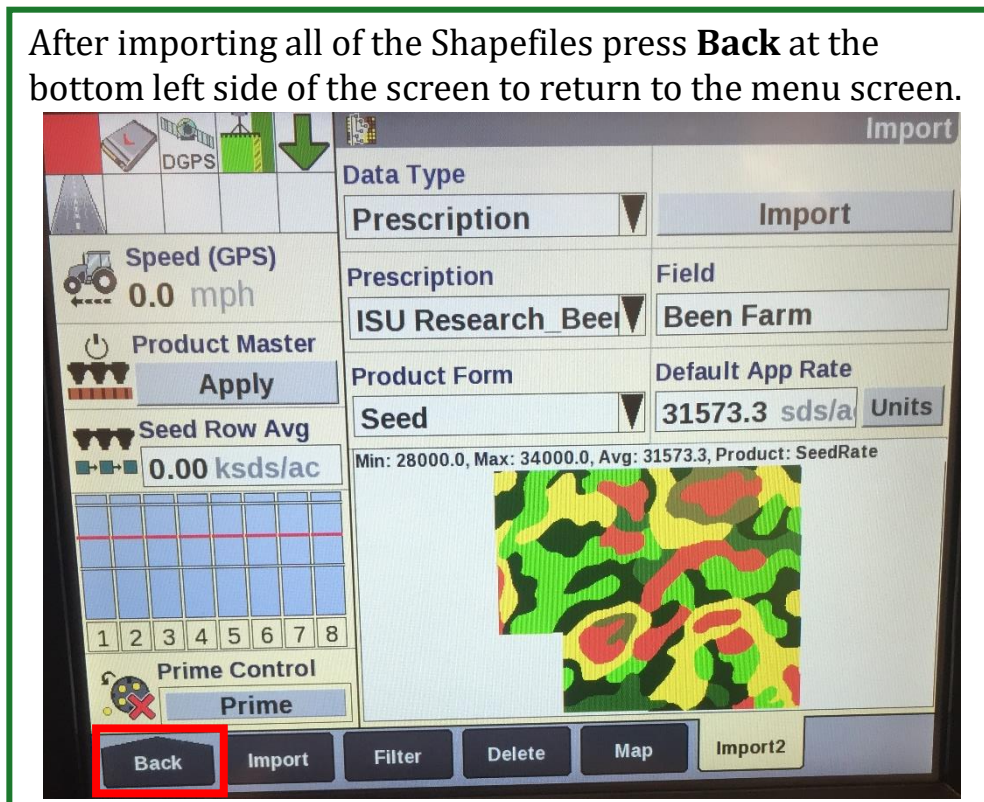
After importing all of the Shapefiles press **Back** at the bottom left side of the screen to return to the menu screen.

DGPS

Import

Data Type

Prescription

Import

Speed (GPS)

0.0 mph

Prescription

ISU Research_Bee

Field

Been Farm

Product Master

Apply

Product Form

Seed

Default App Rate

31573.3 sds/a

Units

Seed Row Avg

0.00 ksds/ac

Min: 28000.0, Max: 34000.0, Avg: 31573.3, Product: SeedRate

1 2 3 4 5 6 7 8

Prime Control

Prime

Back

Import

Filter

Delete

Map

Import2